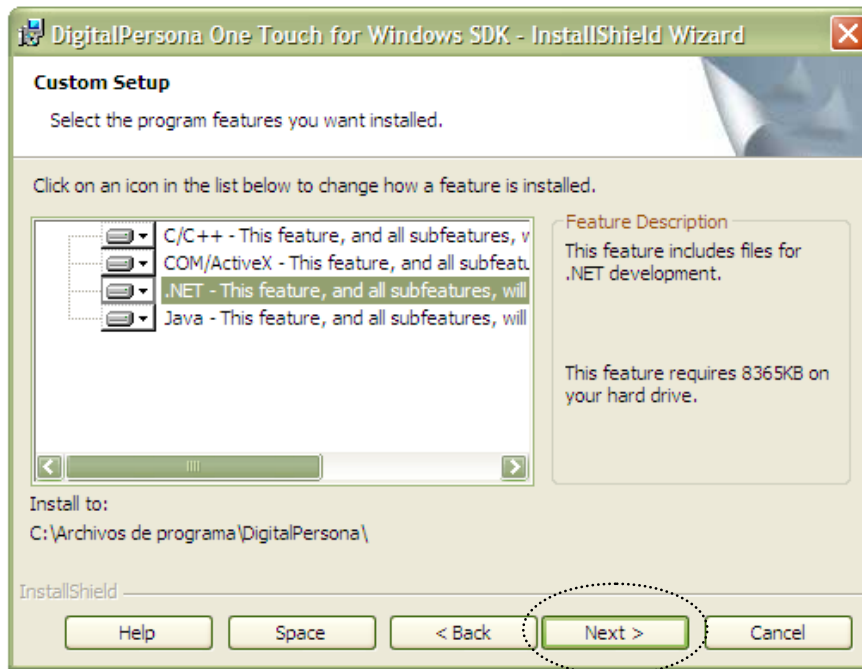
DigitalPersona One Touch for Windows SDK - InstallShield Wizard

Custom Setup

Select the program features you want installed.

Click on an icon in the list below to change how a feature is installed.

C/C++ - This feature, and all subfeatures, v
COM/ActiveX - This feature, and all subfeatu
.NET - This feature, and all subfeatures, will
Java - This feature, and all subfeatures, will

Feature Description

This feature includes files for .NET development.

This feature requires 8365KB on your hard drive.

Install to:
C:\Archivos de programa\DigitalPersona\

InstallShield

Help | Space | < Back | Next > | Cancel